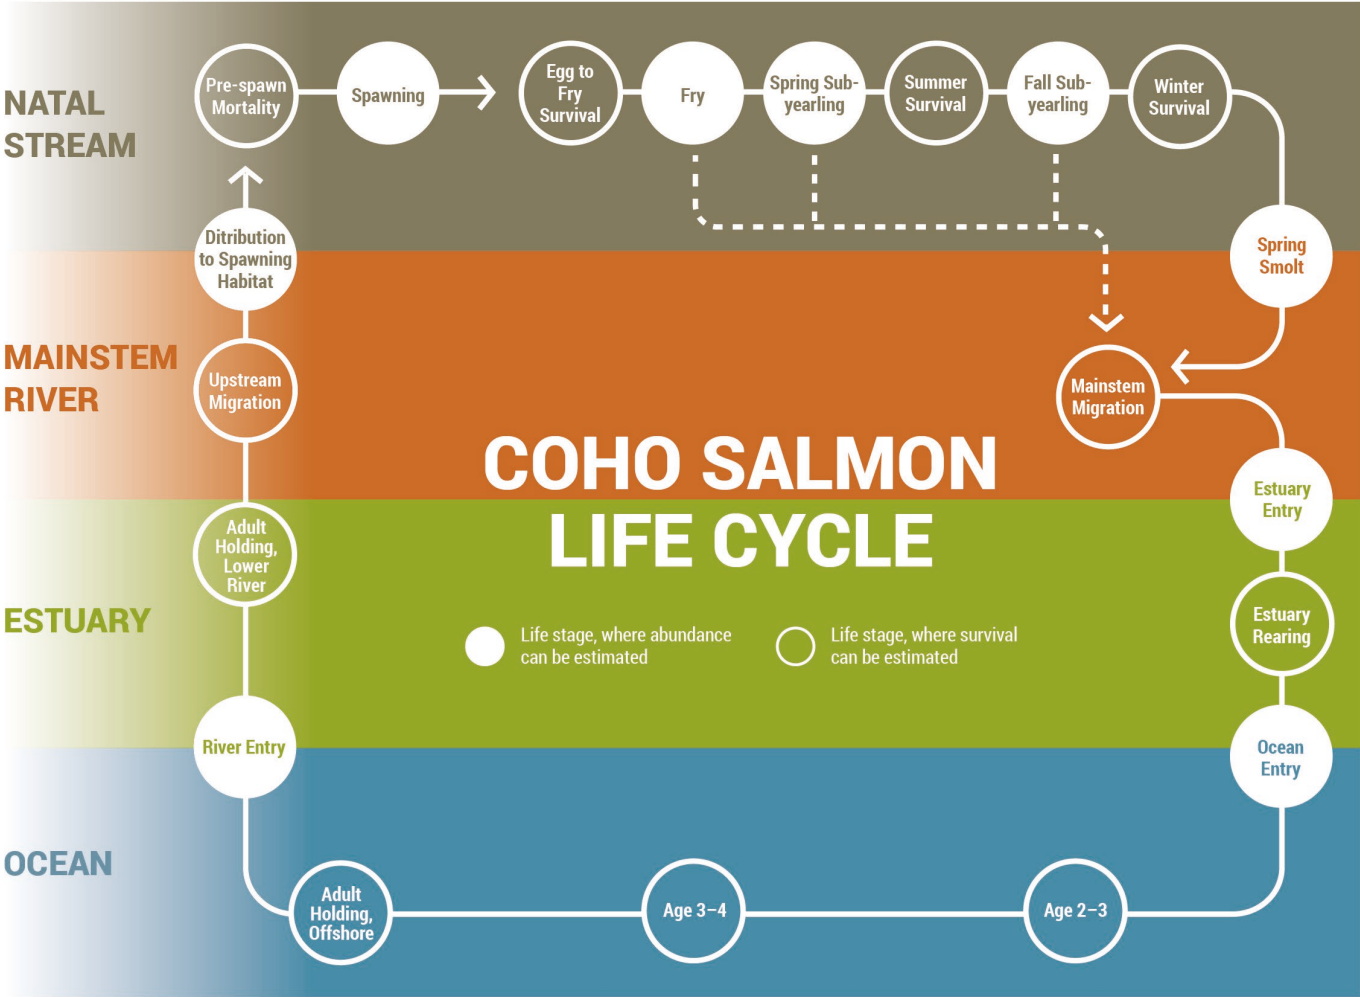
NATAL STREAM

Pre-spawn Mortality

Spawning

Egg to Fry Survival

Fry

Spring Sub-yearling

Summer Survival

Fall Sub-yearling

Winter Survival

Ditribution to Spawning Habitat

Spring Smolt

MAINSTEM RIVER

Upstream Migration

Mainstem Migration

COHO SALMON LIFE CYCLE

Estuary Entry

Adult Holding, Lower River

ESTUARY

Life stage, where abundance can be estimated

Life stage, where survival can be estimated

Estuary Rearing

River Entry

Ocean Entry

OCEAN

Adult Holding, Offshore

Age 3–4

Age 2–3